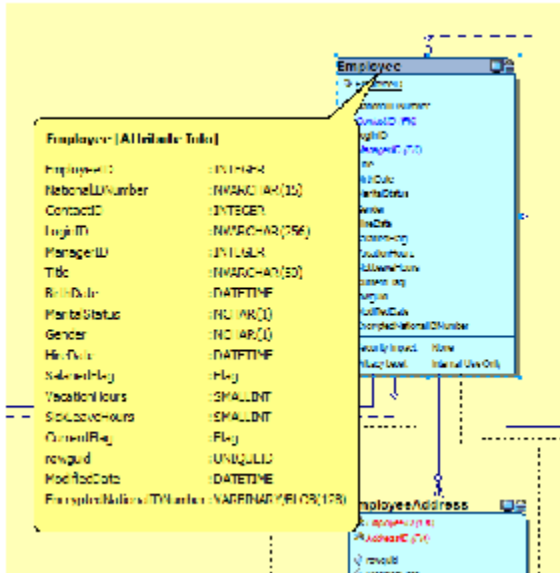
Employee

Employee (Attribute Info)

| | |
|---|---|
| EmployeeID | : INTEGER |
| NationalIDNumber | : NVARCHAR(15) |
| ContactID | : INTEGER |
| LoginID | : NVARCHAR(256) |
| ManagerID | : INTEGER |
| Title | : NVARCHAR(50) |
| BirthDate | : DATETIME |
| MaritalStatus | : NCHAR(1) |
| Gender | : NCHAR(1) |
| HireDate | : DATETIME |
| SalariedFlag | : Flag |
| VacationHours | : SMALLINT |
| SickLeaveHours | : SMALLINT |
| CurrentFlag | : Flag |
| rowguid | : UNIQUEID |
| ModifiedDate | : DATETIME |
| EncryptedNationalIDNumber | : VARBINARY(BLOB)(128) |

Security Impact None
Privacy Level Internal Use Only

EmployeeAddress
rowguid